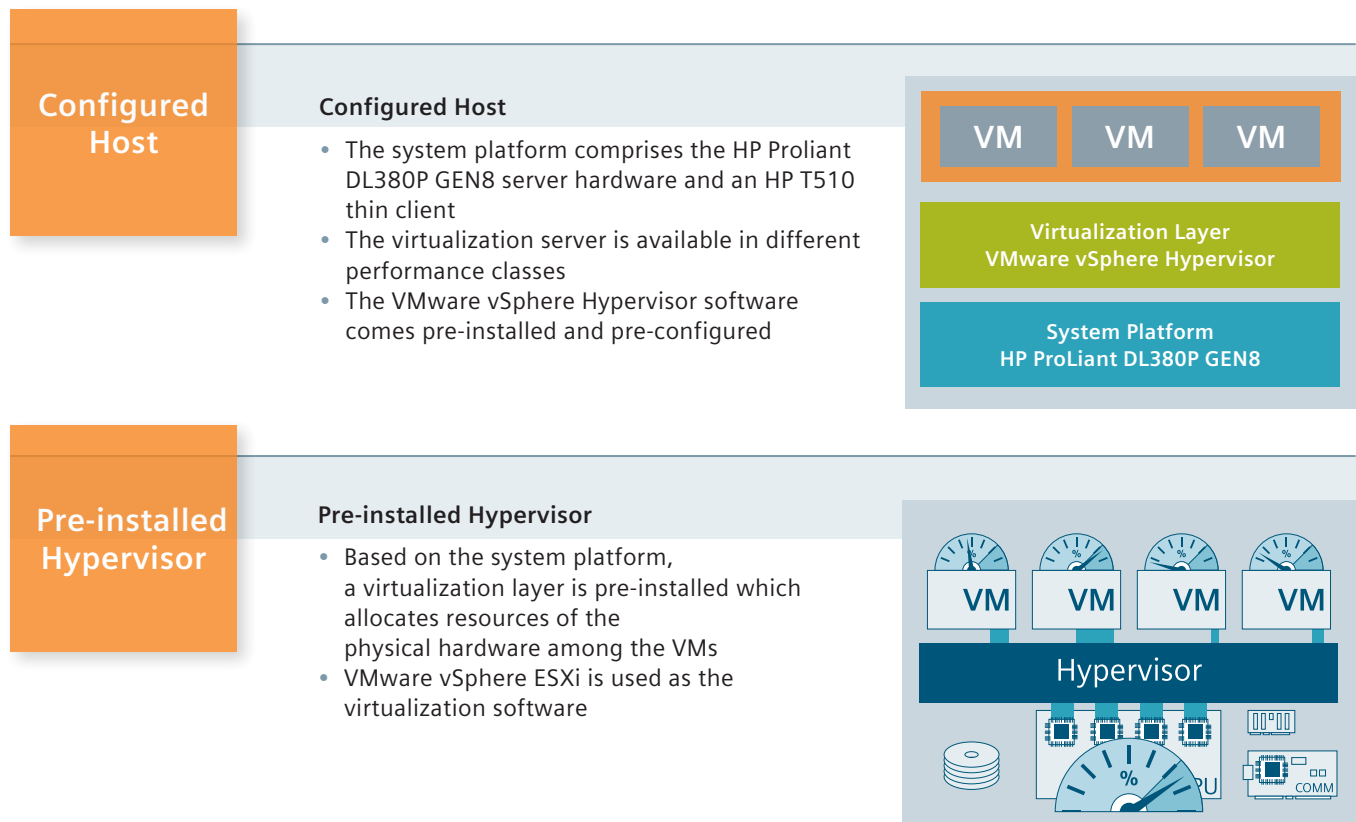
Configured Host

Configured Host

- The system platform comprises the HP Proliant DL380P GEN8 server hardware and an HP T510 thin client
- The virtualization server is available in different performance classes
- The VMware vSphere Hypervisor software comes pre-installed and pre-configured

VM VM VM

Virtualization Layer
VMware vSphere Hypervisor

System Platform
HP ProLiant DL380P GEN8

Pre-installed Hypervisor

Pre-installed Hypervisor

- Based on the system platform, a virtualization layer is pre-installed which allocates resources of the physical hardware among the VMs
- VMware vSphere ESXi is used as the virtualization software

% % % %
VM VM VM VM

Hypervisor

%
PU
COMM